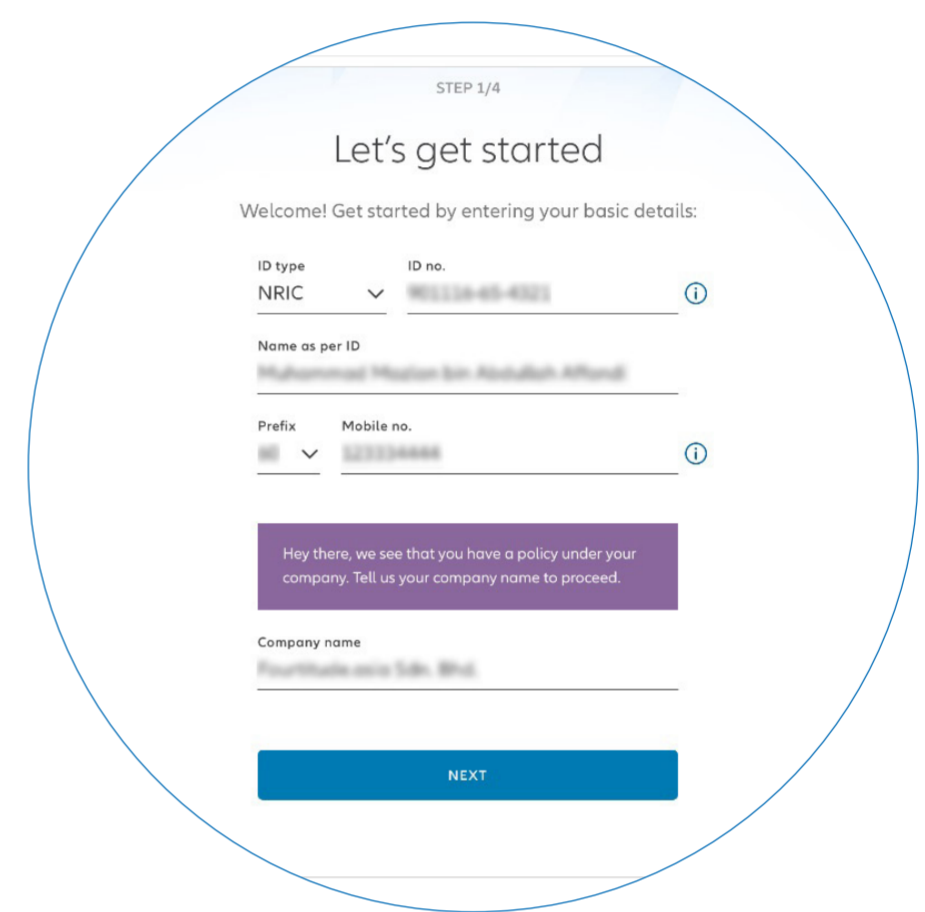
STEP 1/4

Let's get started

Welcome! Get started by entering your basic details:

ID type
NRIC

ID no.
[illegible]

Name as per ID
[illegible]

Prefix
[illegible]

Mobile no.
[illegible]

Hey there, we see that you have a policy under your company. Tell us your company name to proceed.

Company name
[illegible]

NEXT